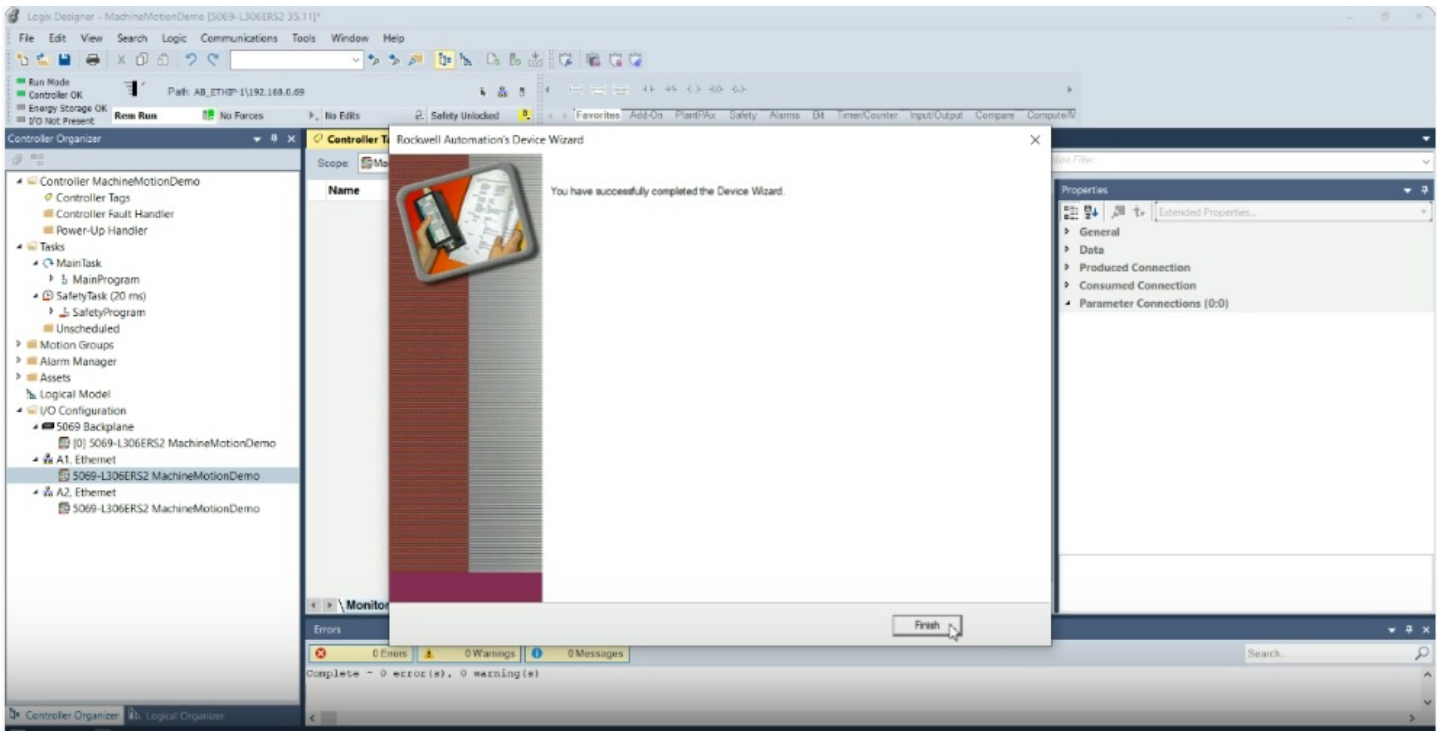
Logix Designer - MachineMotionDemo [5069-L306ERS2 35.11]*

File Edit View Search Logic Communications Tools Window Help

Run Mode
Controller OK
Energy Storage OK
I/O Not Present

Rem Run

Path: AB_ETHIP-1\192.168.0.69

No Forces

No Edits

Safety Unlocked

Favorites Add-On PlantPAx Safety Alarms Bit Timer/Counter Input/Output Compare Compute/M

Controller Organizer

Controller MachineMotionDemo
Controller Tags
Controller Fault Handler
Power-Up Handler
Tasks
MainTask
MainProgram
SafetyTask (20 ms)
SafetyProgram
Unscheduled
Motion Groups
Alarm Manager
Assets
Logical Model
I/O Configuration
5069 Backplane
[0] 5069-L306ERS2 MachineMotionDemo
A1, Ethernet
5069-L306ERS2 MachineMotionDemo
A2, Ethernet
5069-L306ERS2 MachineMotionDemo

Controller Organizer Logical Organizer

Controller Ta

Scope: Ma

Name

Monitor

Rockwell Automation's Device Wizard

You have successfully completed the Device Wizard.

Finish

Properties

Extended Properties...

General
Data
Produced Connection
Consumed Connection
Parameter Connections (0:0)

Errors

0 Errors 0 Warnings 0 Messages

Complete - 0 error(s), 0 warning(s)

Search